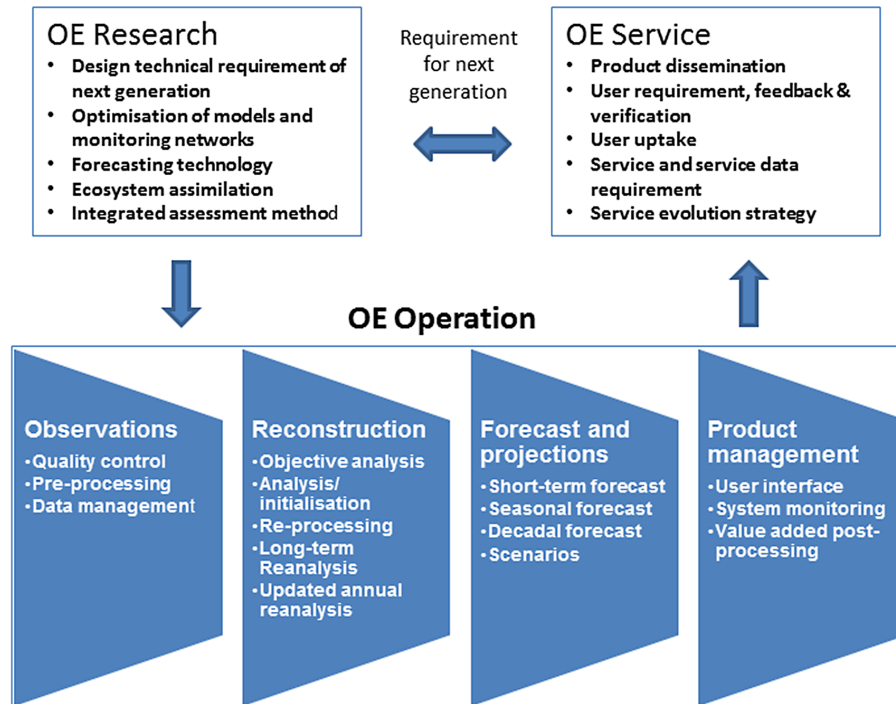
OE Research
• Design technical requirement of next generation
• Optimisation of models and monitoring networks
• Forecasting technology
• Ecosystem assimilation
• Integrated assessment method

Requirement for next generation

OE Service
• Product dissemination
• User requirement, feedback & verification
• User uptake
• Service and service data requirement
• Service evolution strategy

OE Operation

Observations
•Quality control
•Pre-processing
•Data management

Reconstruction
•Objective analysis
•Analysis/ initialisation
•Re-processing
•Long-term Reanalysis
•Updated annual reanalysis

Forecast and projections
•Short-term forecast
•Seasonal forecast
•Decadal forecast
•Scenarios

Product management
•User interface
•System monitoring
•Value added post-processing